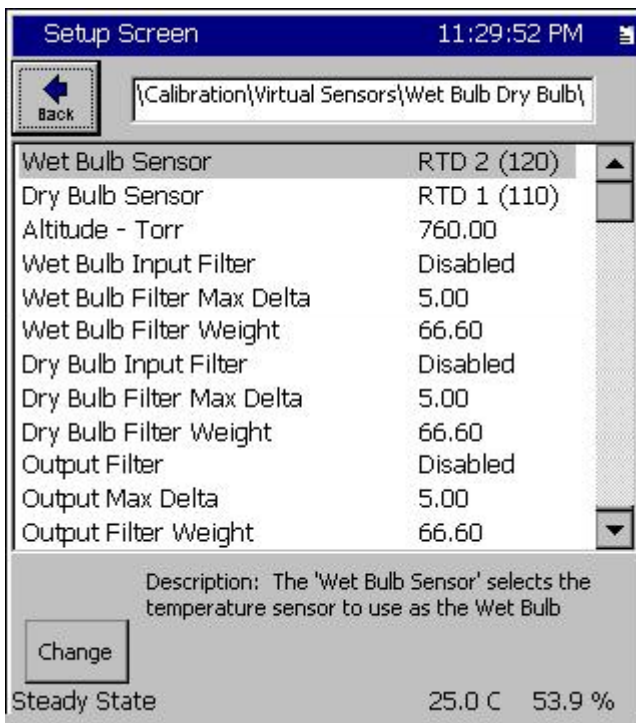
Setup Screen 11:29:52 PM

Back

\Calibration\Virtual Sensors\Wet Bulb Dry Bulb\

| | |
|---|---|
| Wet Bulb Sensor | RTD 2 (120) |
| Dry Bulb Sensor | RTD 1 (110) |
| Altitude - Torr | 760.00 |
| Wet Bulb Input Filter | Disabled |
| Wet Bulb Filter Max Delta | 5.00 |
| Wet Bulb Filter Weight | 66.60 |
| Dry Bulb Input Filter | Disabled |
| Dry Bulb Filter Max Delta | 5.00 |
| Dry Bulb Filter Weight | 66.60 |
| Output Filter | Disabled |
| Output Max Delta | 5.00 |
| Output Filter Weight | 66.60 |

Description: The 'Wet Bulb Sensor' selects the temperature sensor to use as the Wet Bulb

Change

Steady State 25.0 C 53.9 %